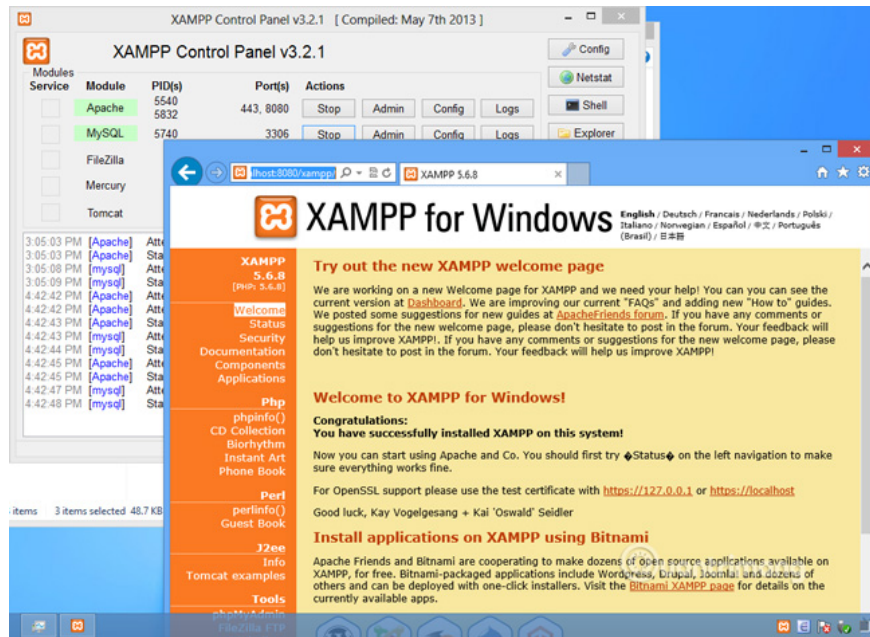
XAMPP Control Panel v3.2.1 [ Compiled: May 7th 2013 ]

XAMPP Control Panel v3.2.1

Config
Netstat
Shell
Explorer

Modules
Service | Module | PID(s) | Port(s) | Actions

| Module | PID(s) | Port(s) | Actions | | | |
|---|---|---|---|---|---|---|
| Apache | 5540 5832 | 443, 8080 | Stop | Admin | Config | Logs |
| MySQL | 5740 | 3306 | Stop | Admin | Config | Logs |
| FileZilla | | | | | | |
| Mercury | | | | | | |
| Tomcat | | | | | | |

3:05:03 PM [Apache] Atte
3:05:03 PM [Apache] Sta
3:05:08 PM [mysql] Atte
3:05:09 PM [mysql] Sta
4:42:42 PM [Apache] Atte
4:42:42 PM [Apache] Sta
4:42:43 PM [Apache] Sta
4:42:43 PM [mysql] Atte
4:42:44 PM [mysql] Sta
4:42:45 PM [Apache] Atte
4:42:45 PM [Apache] Sta
4:42:47 PM [mysql] Atte
4:42:48 PM [mysql] Sta

items 3 items selected 48.7 KB

alhost:8080/xampp/
XAMPP 5.6.8

XAMPP for Windows

English / Deutsch / Francais / Nederlands / Polski / Italiano / Norwegian / Español / 中文 / Português (Brasil) / 日本語

XAMPP
5.6.8
[PHP: 5.6.8]
Welcome
Status
Security
Documentation
Components
Applications

Php
phpinfo()
CD Collection
Biorhythm
Instant Art
Phone Book

Perl
perlinfo()
Guest Book

J2ee
Info
Tomcat examples

Tools
phpMyAdmin
FileZilla FTP

Try out the new XAMPP welcome page

We are working on a new Welcome page for XAMPP and we need your help! You can you can see the current version at Dashboard. We are improving our current "FAQs" and adding new "How to" guides. We posted some suggestions for new guides at ApacheFriends forum. If you have any comments or suggestions for the new welcome page, please don't hesitate to post in the forum. Your feedback will help us improve XAMPP!. If you have any comments or suggestions for the new welcome page, please don't hesitate to post in the forum. Your feedback will help us improve XAMPP!

Welcome to XAMPP for Windows!

Congratulations:
You have successfully installed XAMPP on this system!

Now you can start using Apache and Co. You should first try �Status� on the left navigation to make sure everything works fine.

For OpenSSL support please use the test certificate with https://127.0.0.1 or https://localhost

Good luck, Kay Vogelgesang + Kai 'Oswald' Seidler

Install applications on XAMPP using Bitnami

Apache Friends and Bitnami are cooperating to make dozens of open source applications available on XAMPP, for free. Bitnami-packaged applications include Wordpress, Drupal, Joomla! and dozens of others and can be deployed with one-click installers. Visit the Bitnami XAMPP page for details on the currently available apps.